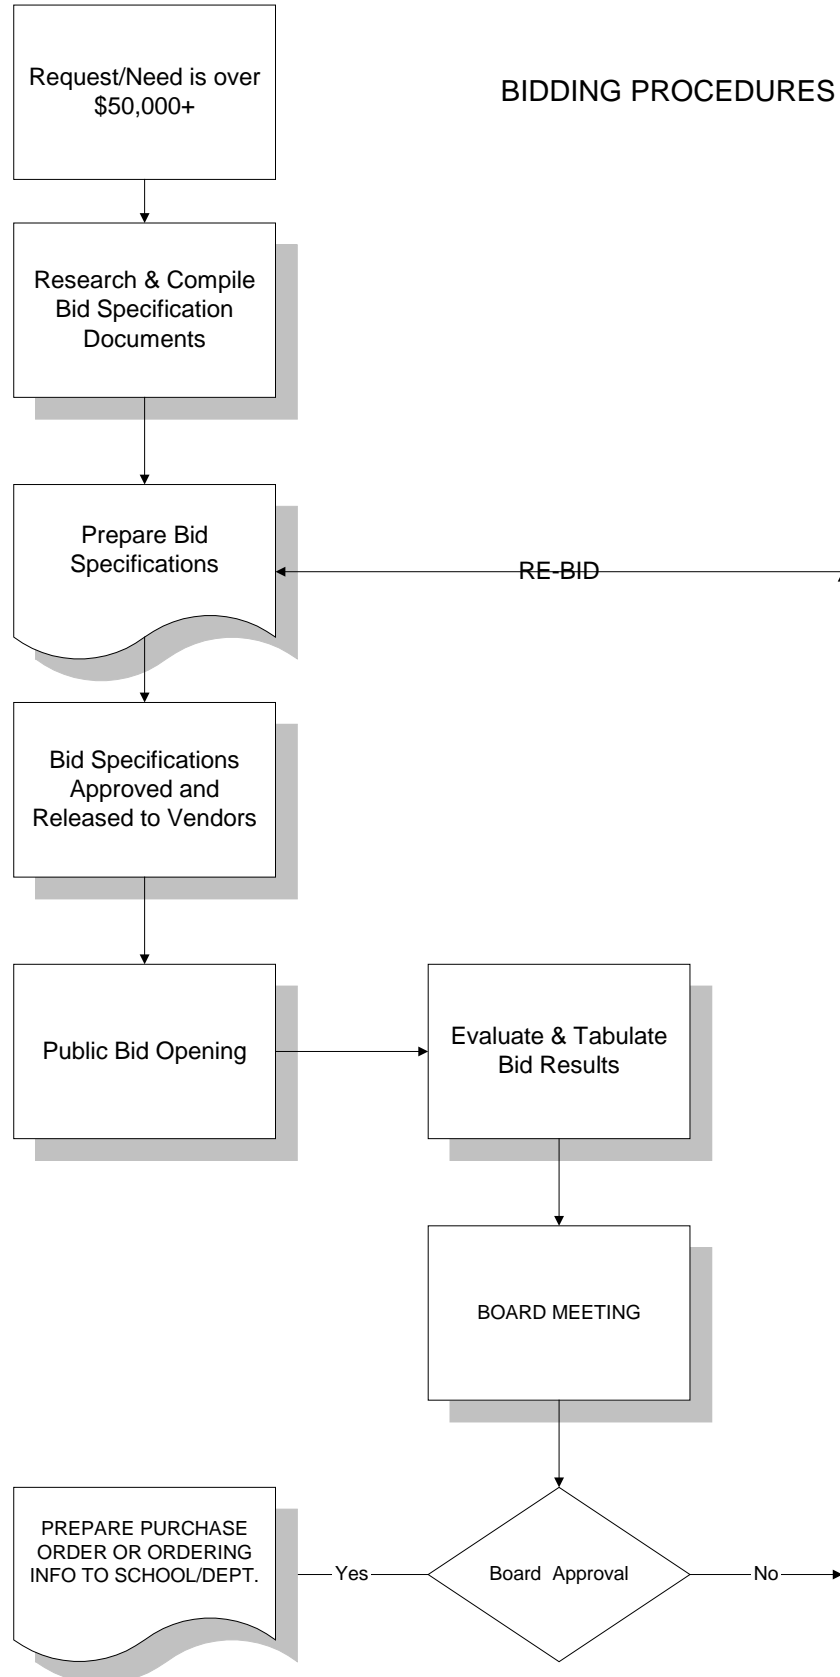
BIDDING PROCEDURES

Request/Need is over $50,000+

Research & Compile Bid Specification Documents

Prepare Bid Specifications

RE-BID

Bid Specifications Approved and Released to Vendors

Public Bid Opening

Evaluate & Tabulate Bid Results

BOARD MEETING

PREPARE PURCHASE ORDER OR ORDERING INFO TO SCHOOL/DEPT.

Yes

Board Approval

No